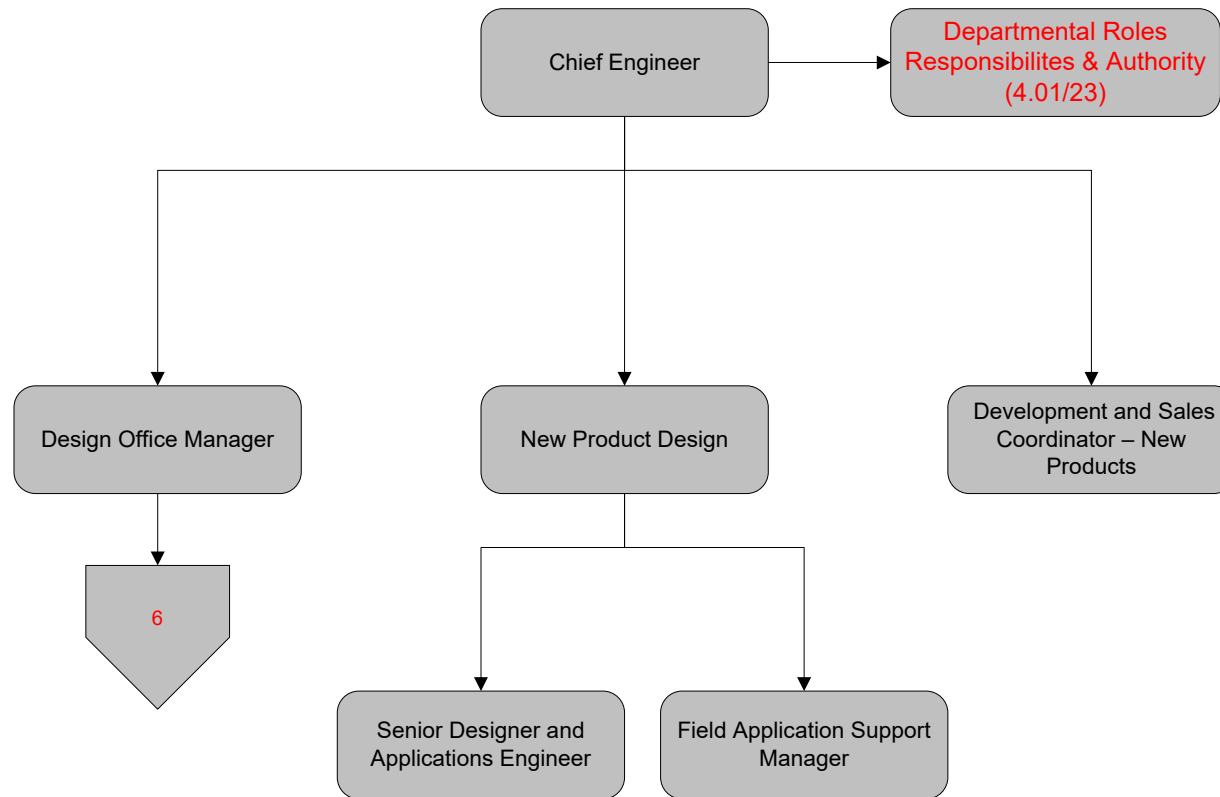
Chief Engineer

Departmental Roles Responsibilites & Authority (4.01/23)

Design Office Manager

New Product Design

Development and Sales Coordinator – New Products

6

Senior Designer and Applications Engineer

Field Application Support Manager